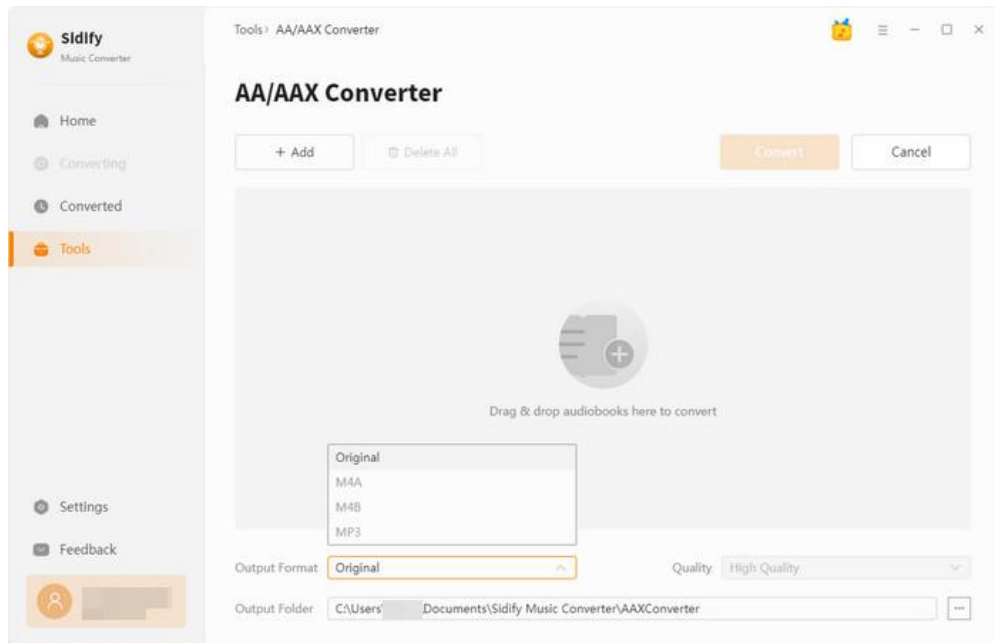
Sidify
Music Converter

Home
Converting
Converted
Tools

Settings
Feedback

Tools > AA/AAX Converter

AA/AAX Converter

+ Add
Delete All
Convert
Cancel

Drag & drop audiobooks here to convert

Original
M4A
M4B
MP3

Output Format Original
Quality High Quality

Output Folder C:\Users\ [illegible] Documents\Sidify Music Converter\AAXConverter
...